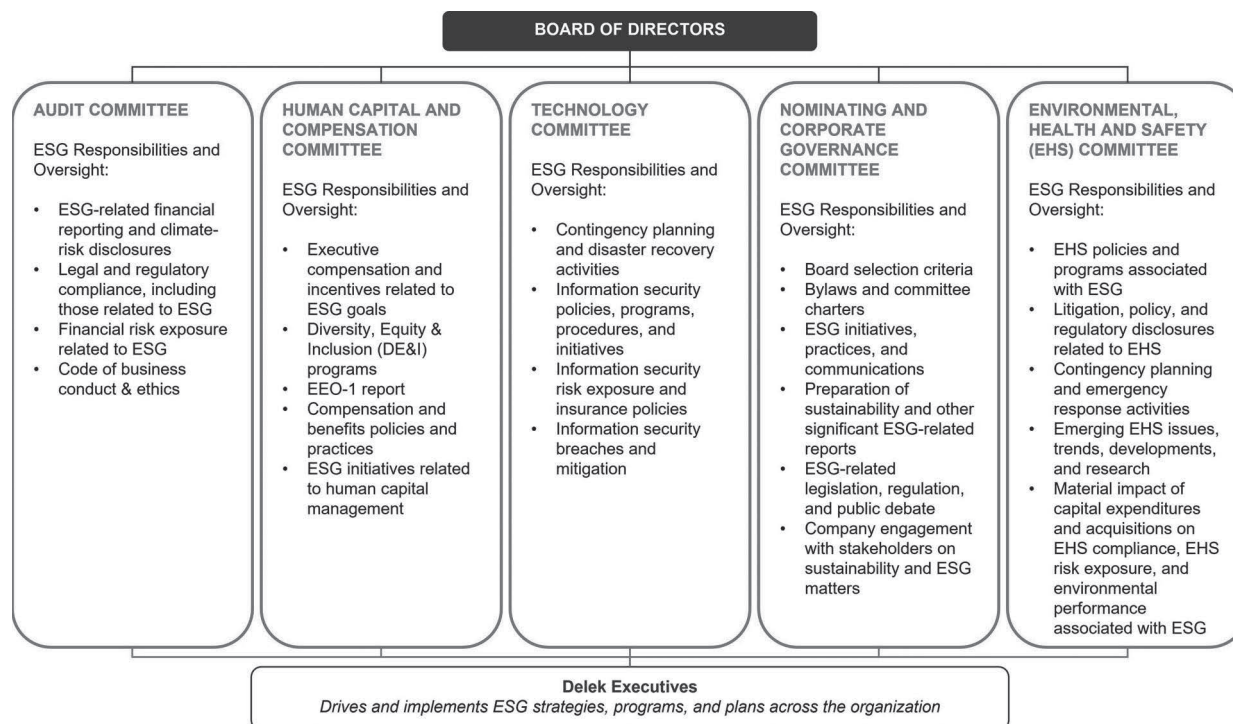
BOARD OF DIRECTORS

AUDIT COMMITTEE

ESG Responsibilities and Oversight:

- ESG-related financial reporting and climate-risk disclosures
- Legal and regulatory compliance, including those related to ESG
- Financial risk exposure related to ESG
- Code of business conduct & ethics

HUMAN CAPITAL AND COMPENSATION COMMITTEE

ESG Responsibilities and Oversight:

- Executive compensation and incentives related to ESG goals
- Diversity, Equity & Inclusion (DE&I) programs
- EEO-1 report
- Compensation and benefits policies and practices
- ESG initiatives related to human capital management

TECHNOLOGY COMMITTEE

ESG Responsibilities and Oversight:

- Contingency planning and disaster recovery activities
- Information security policies, programs, procedures, and initiatives
- Information security risk exposure and insurance policies
- Information security breaches and mitigation

NOMINATING AND CORPORATE GOVERNANCE COMMITTEE

ESG Responsibilities and Oversight:

- Board selection criteria
- Bylaws and committee charters
- ESG initiatives, practices, and communications
- Preparation of sustainability and other significant ESG-related reports
- ESG-related legislation, regulation, and public debate
- Company engagement with stakeholders on sustainability and ESG matters

ENVIRONMENTAL, HEALTH AND SAFETY (EHS) COMMITTEE

ESG Responsibilities and Oversight:

- EHS policies and programs associated with ESG
- Litigation, policy, and regulatory disclosures related to EHS
- Contingency planning and emergency response activities
- Emerging EHS issues, trends, developments, and research
- Material impact of capital expenditures and acquisitions on EHS compliance, EHS risk exposure, and environmental performance associated with ESG

Delek Executives
*Drives and implements ESG strategies, programs, and plans across the organization*